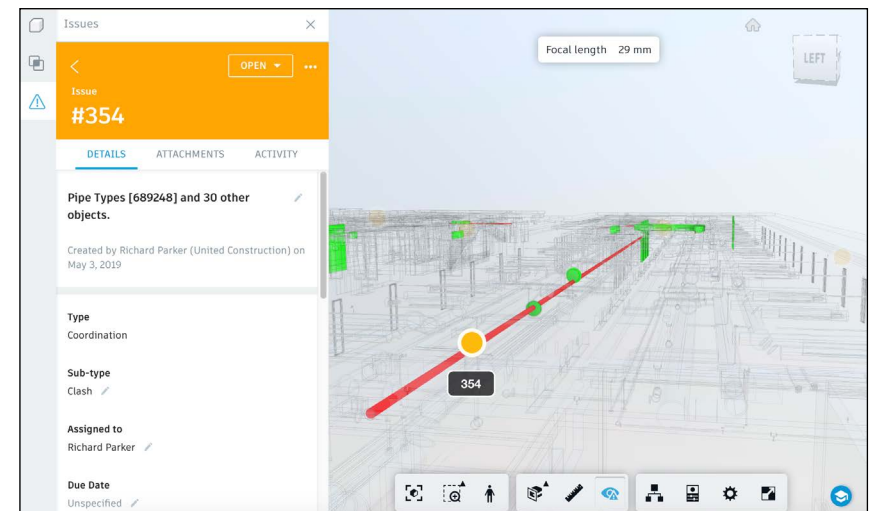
Issues

OPEN

Issue
#354

DETAILS ATTACHMENTS ACTIVITY

Pipe Types [689248] and 30 other objects.

Created by Richard Parker (United Construction) on May 3, 2019

Type
Coordination

Sub-type
Clash

Assigned to
Richard Parker

Due Date
Unspecified

Focal length 29 mm

LEFT

354